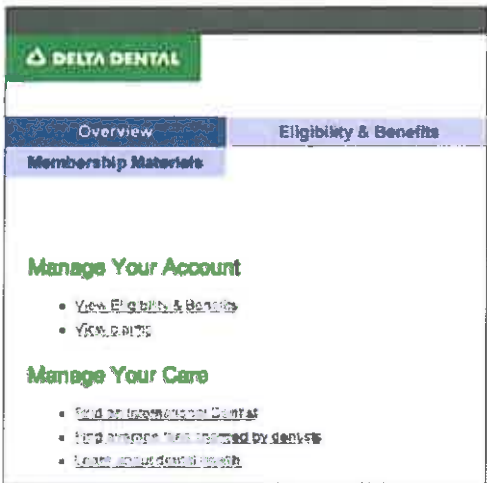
DELTA DENTAL

Overview
Eligibility & Benefits
Membership Materials

Manage Your Account

- View Eligibility & Benefits
- View claims

Manage Your Care

- Find an International Dentist
- Find average fees charged by dentists
- Learn about dental health